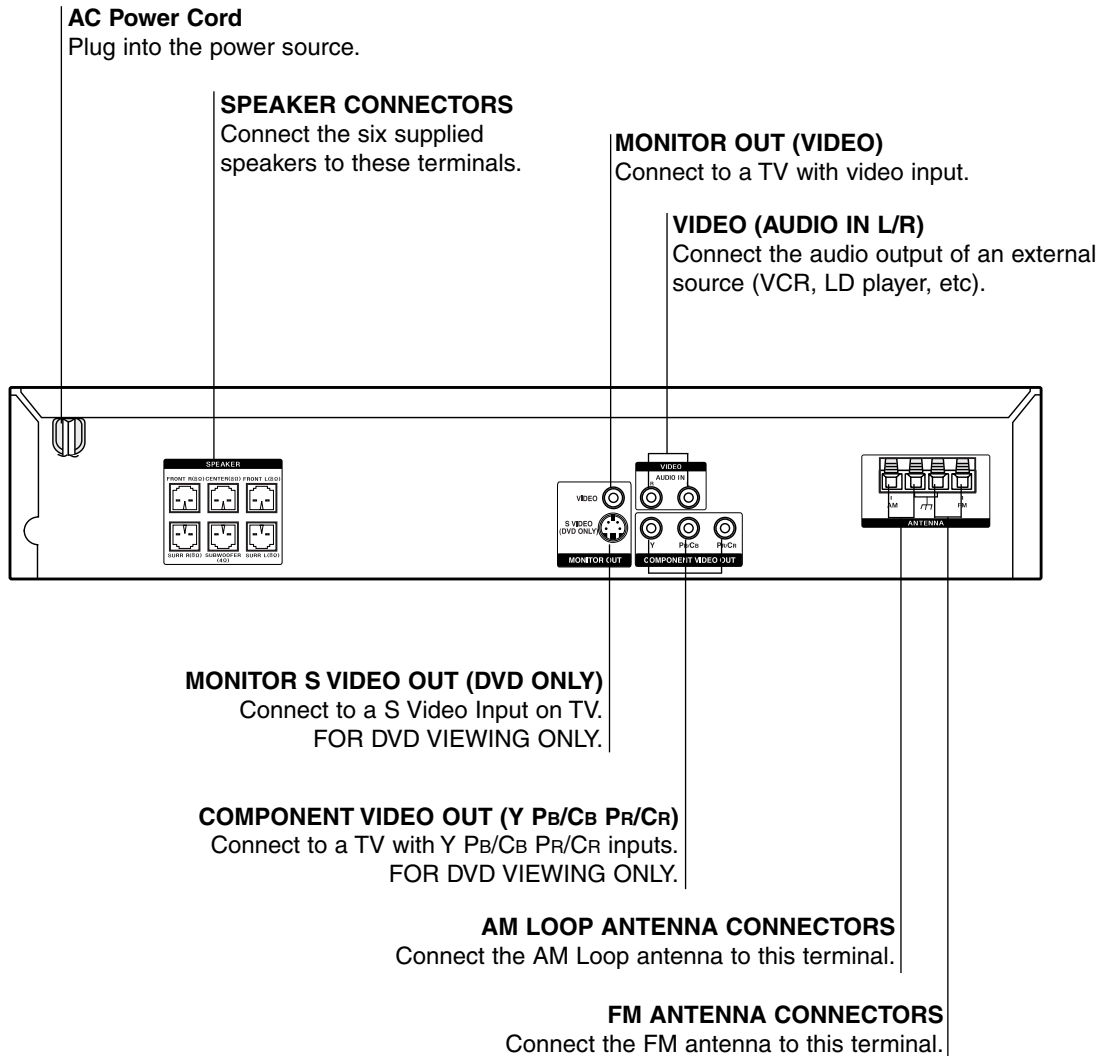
**AC Power Cord**
Plug into the power source.

**SPEAKER CONNECTORS**
Connect the six supplied speakers to these terminals.

**MONITOR OUT (VIDEO)**
Connect to a TV with video input.

**VIDEO (AUDIO IN L/R)**
Connect the audio output of an external source (VCR, LD player, etc).

SPEAKER
FRONT R(3Ω) CENTER(3Ω) FRONT L(3Ω)
SURR R(3Ω) SUBWOOFER (4Ω) SURR L(3Ω)

VIDEO
S VIDEO (DVD ONLY)
MONITOR OUT

VIDEO
R AUDIO IN L

Y PB/CB PR/CR
COMPONENT VIDEO OUT

AM FM
ANTENNA

**MONITOR S VIDEO OUT (DVD ONLY)**
Connect to a S Video Input on TV. FOR DVD VIEWING ONLY.

**COMPONENT VIDEO OUT (Y PB/CB PR/CR)**
Connect to a TV with Y PB/CB PR/CR inputs. FOR DVD VIEWING ONLY.

**AM LOOP ANTENNA CONNECTORS**
Connect the AM Loop antenna to this terminal.

**FM ANTENNA CONNECTORS**
Connect the FM antenna to this terminal.